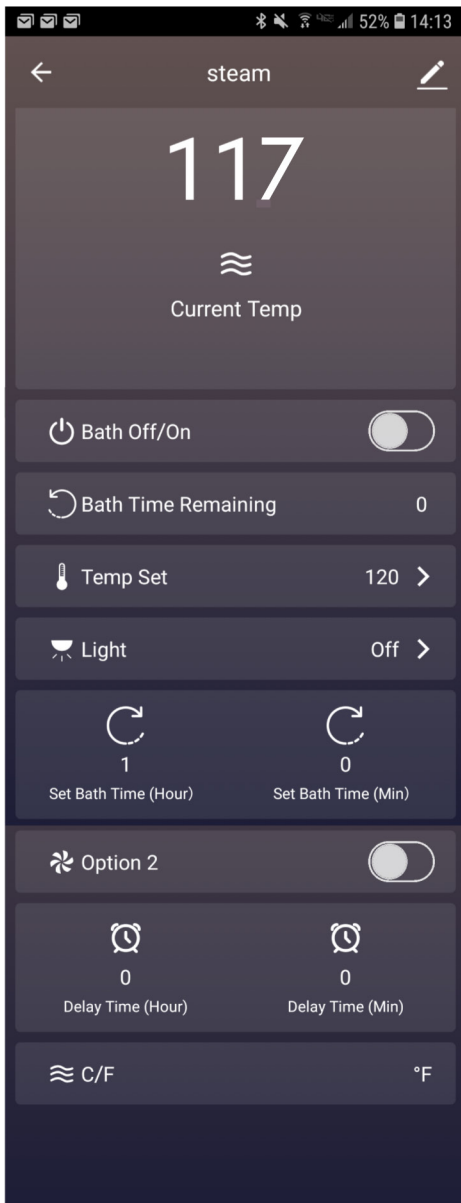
52% 14:13

steam

117

Current Temp

Bath Off/On

Bath Time Remaining 0

Temp Set 120

Light Off

1
Set Bath Time (Hour)

0
Set Bath Time (Min)

Option 2

0
Delay Time (Hour)

0
Delay Time (Min)

C/F °F